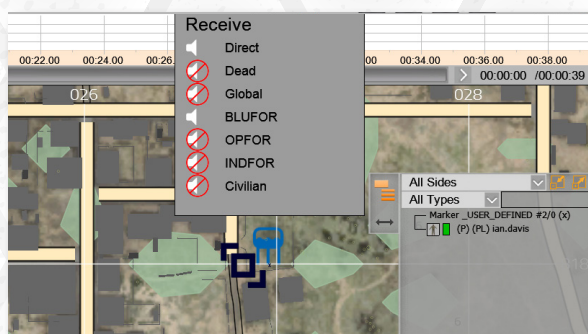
00:22.00
00:24.00
00:26.
00:34.00
00:36.00
00:38.00
00:00:00 /00:00:39
026
028

Receive
Direct
Dead
Global
BLUFOR
OPFOR
INDFOR
Civilian

All Sides
All Types
Marker _USER_DEFINED #2/0 (x)
(P) (PL) ian.davis